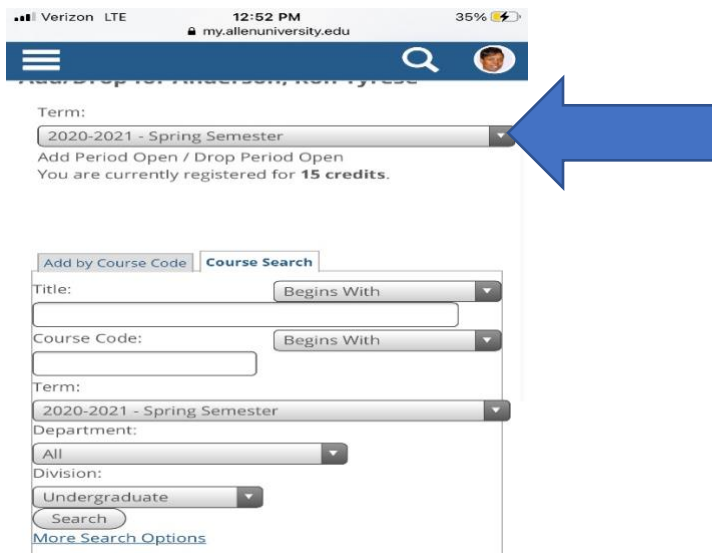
Verizon LTE 12:52 PM 35%
my.allenuniversity.edu

Add/Drop for Anderson, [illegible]

Term:
2020-2021 - Spring Semester
Add Period Open / Drop Period Open
You are currently registered for **15 credits**.

Add by Course Code | Course Search

Title: Begins With

Course Code: Begins With

Term:
2020-2021 - Spring Semester
Department:
All
Division:
Undergraduate
Search
More Search Options